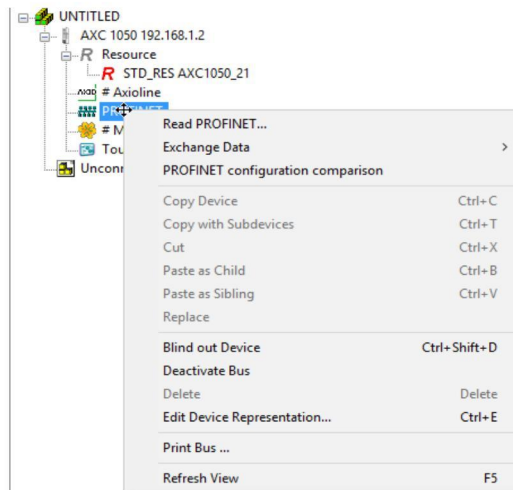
UNTITLED
AXC 1050 192.168.1.2
R Resource
R STD_RES AXC1050_21
# Axioline
PR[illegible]NET
# M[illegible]
Tou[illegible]
Unconn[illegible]

Read PROFINET...
Exchange Data >
PROFINET configuration comparison

Copy Device Ctrl+C
Copy with Subdevices Ctrl+T
Cut Ctrl+X
Paste as Child Ctrl+B
Paste as Sibling Ctrl+V
Replace

Blind out Device Ctrl+Shift+D
Deactivate Bus
Delete Delete
Edit Device Representation... Ctrl+E

Print Bus ...

Refresh View F5